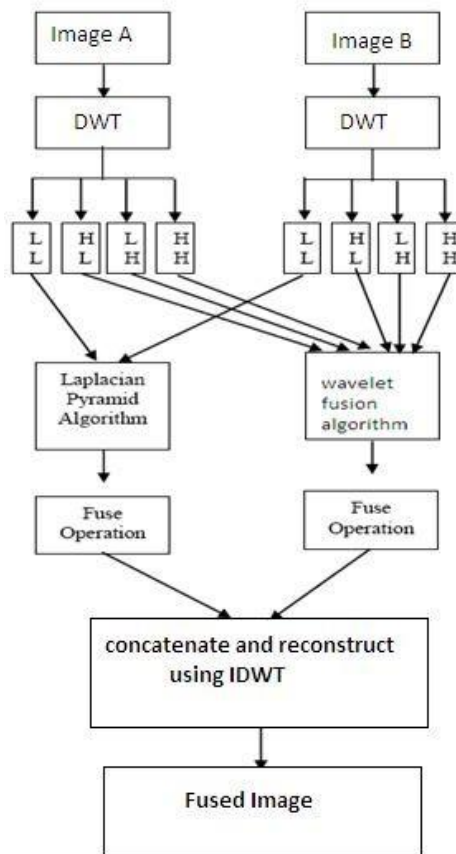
Image A

Image B

DWT

DWT

L L

H L

L H

H H

L L

H L

L H

H H

Laplacian Pyramid Algorithm

wavelet fusion algorithm

Fuse Operation

Fuse Operation

concatenate and reconstruct using IDWT

Fused Image